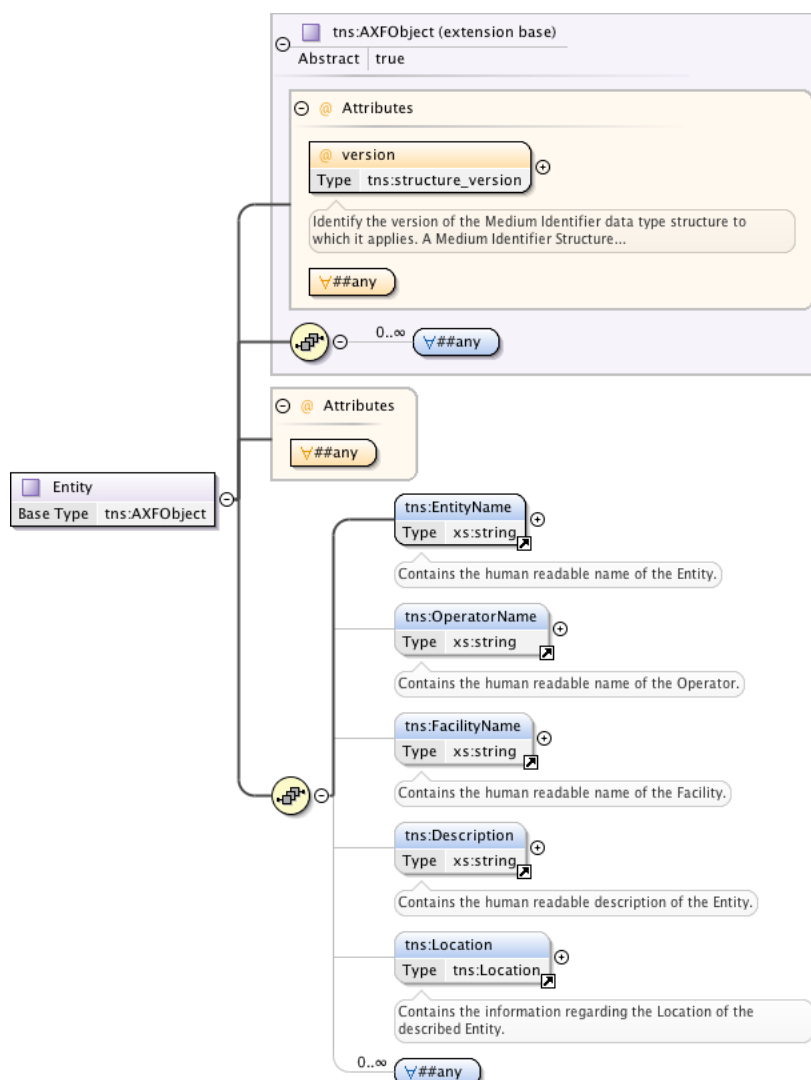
tns:AXFObject (extension base)

| Abstract | true |
|---|---|

@ Attributes

@ version

| Type | tns:structure_version |
|---|---|

Identify the version of the Medium Identifier data type structure to which it applies. A Medium Identifier Structure...

∀##any

0..∞ ∀##any

@ Attributes

∀##any

Entity

| Base Type | tns:AXFObject |
|---|---|

tns:EntityName

| Type | xs:string |
|---|---|

Contains the human readable name of the Entity.

tns:OperatorName

| Type | xs:string |
|---|---|

Contains the human readable name of the Operator.

tns:FacilityName

| Type | xs:string |
|---|---|

Contains the human readable name of the Facility.

tns:Description

| Type | xs:string |
|---|---|

Contains the human readable description of the Entity.

tns:Location

| Type | tns:Location |
|---|---|

Contains the information regarding the Location of the described Entity.

0..∞ ∀##any